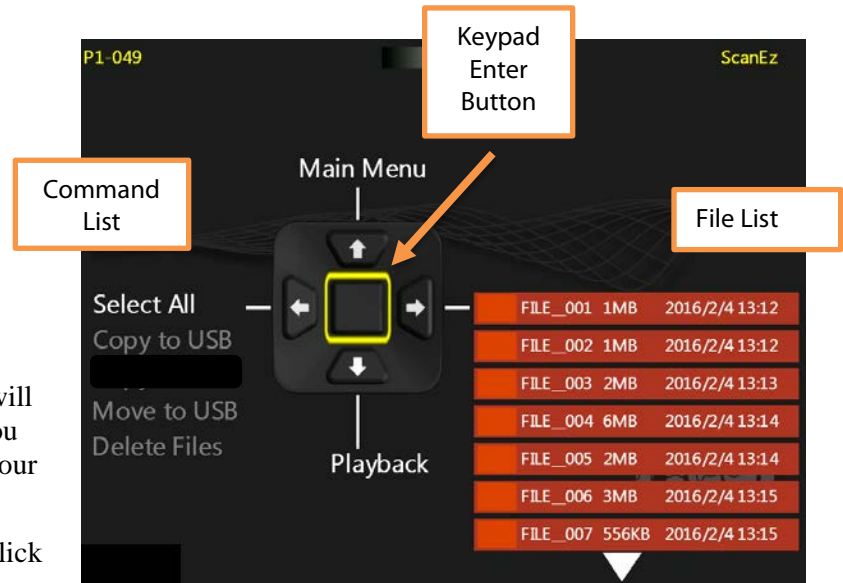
P1-049

ScanEz

Keypad Enter Button

Command List

Main Menu

File List

Select All
Copy to USB
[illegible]
Move to USB
Delete Files

Playback

| | | | |
|---|---|---|---|
| | FILE_001 | 1MB | 2016/2/4 13:12 |
| | FILE_002 | 1MB | 2016/2/4 13:12 |
| | FILE_003 | 2MB | 2016/2/4 13:13 |
| | FILE_004 | 6MB | 2016/2/4 13:14 |
| | FILE_005 | 2MB | 2016/2/4 13:14 |
| | FILE_006 | 3MB | 2016/2/4 13:15 |
| | FILE_007 | 556KB | 2016/2/4 13:15 |

vill
ou
our

lick